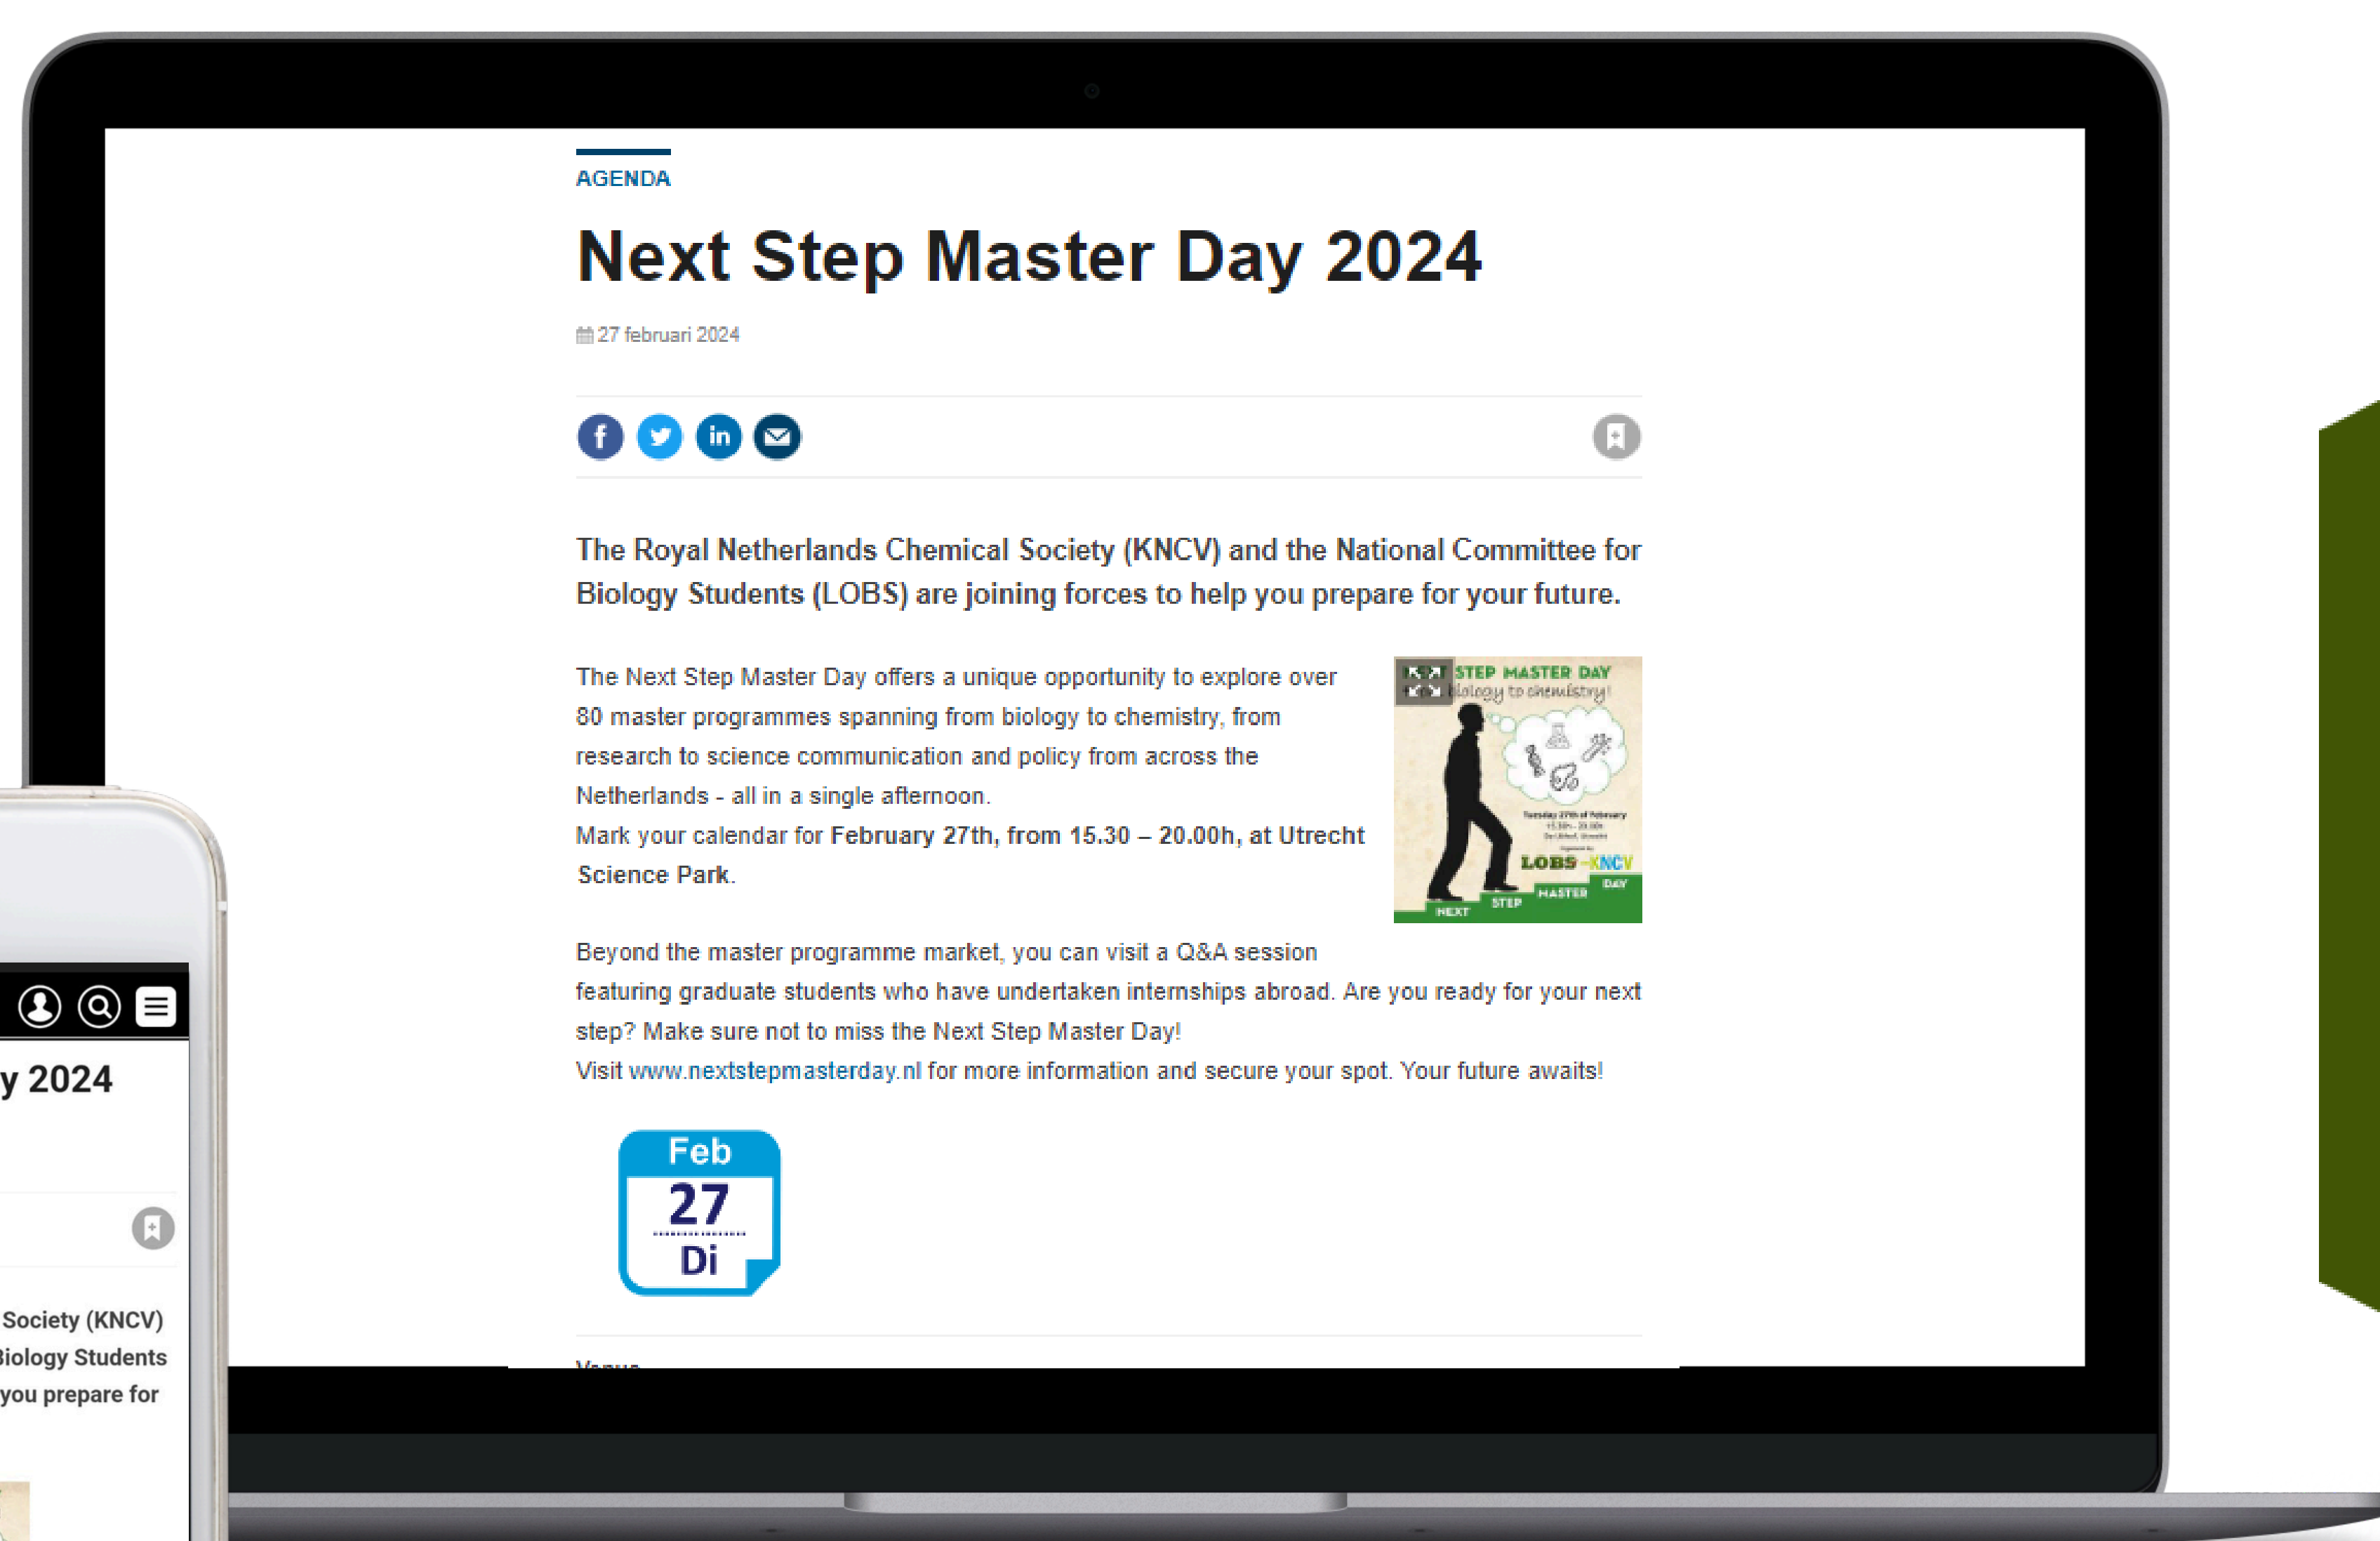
AGENDA

Next Step Master Day 2024

27 februari 2024

The Royal Netherlands Chemical Society (KNCV) and the National Committee for Biology Students (LOBS) are joining forces to help you prepare for your future.

The Next Step Master Day offers a unique opportunity to explore over 80 master programmes spanning from biology to chemistry, from research to science communication and policy from across the Netherlands - all in a single afternoon.
Mark your calendar for February 27th, from 15.30 – 20.00h, at Utrecht Science Park.

STEP MASTER DAY
biology to chemistry!
LOBS - KNCV
NEXT STEP MASTER DAY

Beyond the master programme market, you can visit a Q&A session featuring graduate students who have undertaken internships abroad. Are you ready for your next step? Make sure not to miss the Next Step Master Day!
Visit www.nextstepmasterday.nl for more information and secure your spot. Your future awaits!

Feb
27
Di

y 2024

Society (KNCV)
Biology Students
you prepare for